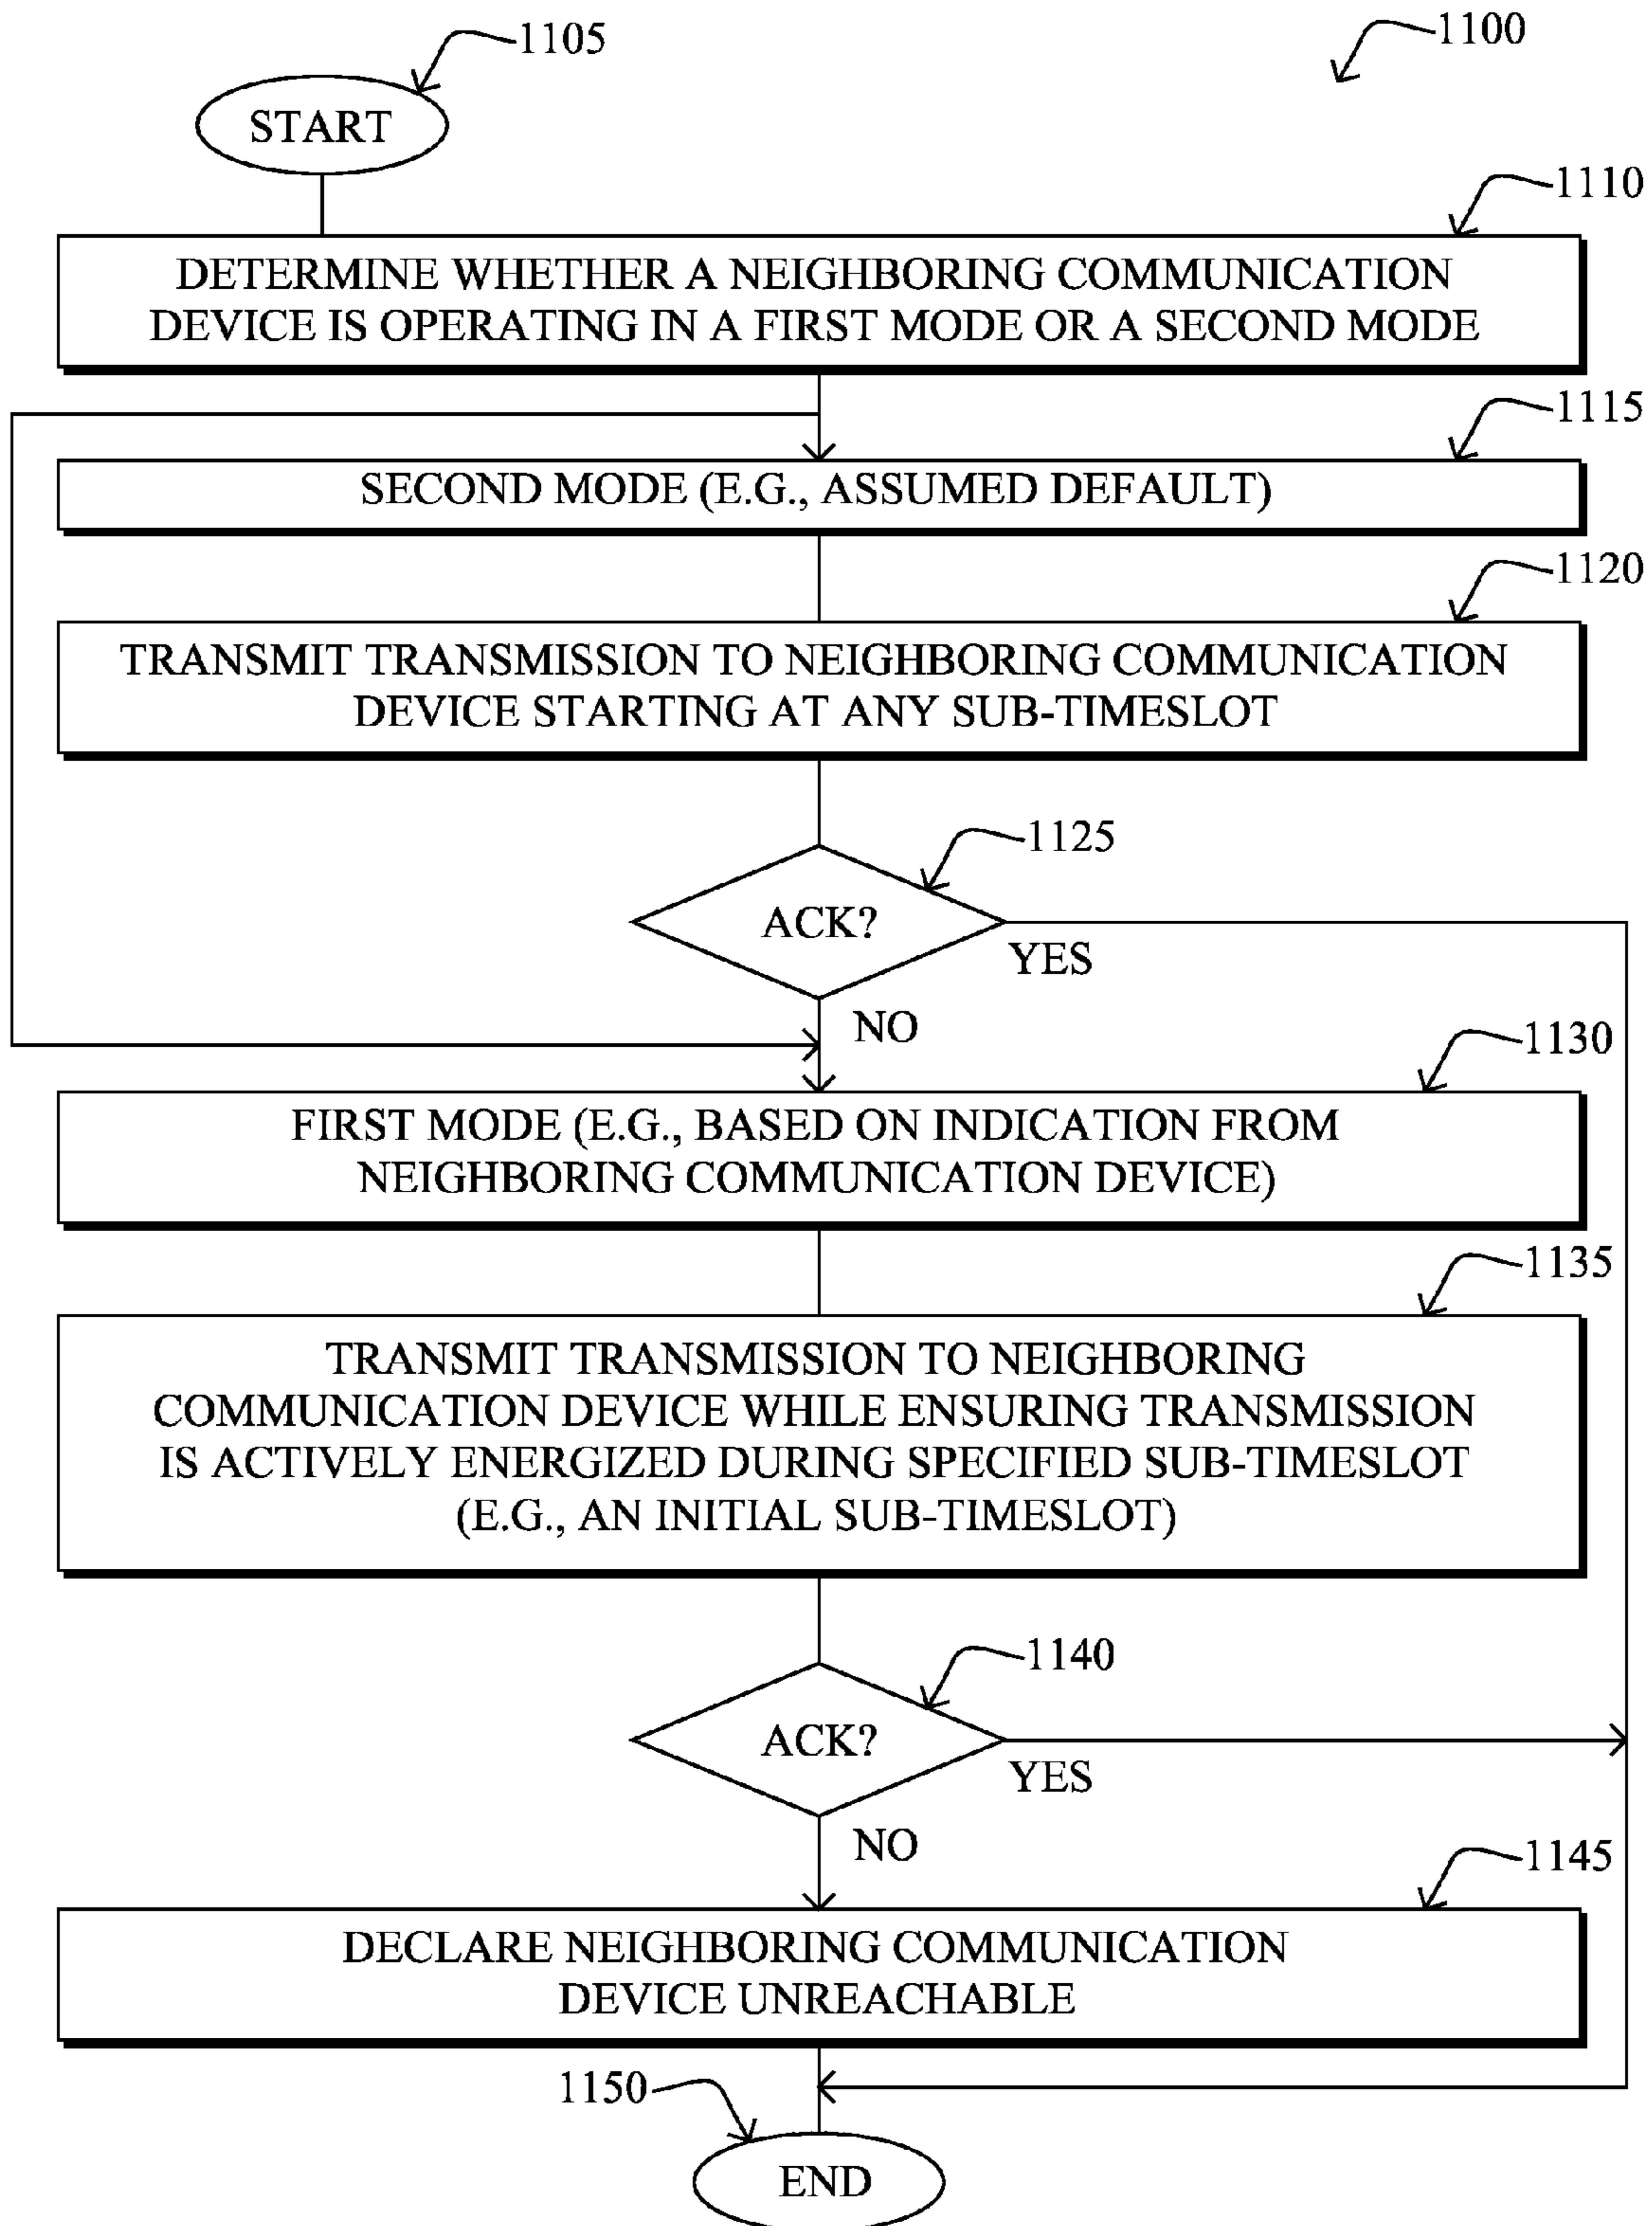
1105

1100

START

1110

DETERMINE WHETHER A NEIGHBORING COMMUNICATION DEVICE IS OPERATING IN A FIRST MODE OR A SECOND MODE

1115

SECOND MODE (E.G., ASSUMED DEFAULT)

1120

TRANSMIT TRANSMISSION TO NEIGHBORING COMMUNICATION DEVICE STARTING AT ANY SUB-TIMESLOT

1125

ACK?

YES

NO

1130

FIRST MODE (E.G., BASED ON INDICATION FROM NEIGHBORING COMMUNICATION DEVICE)

1135

TRANSMIT TRANSMISSION TO NEIGHBORING COMMUNICATION DEVICE WHILE ENSURING TRANSMISSION IS ACTIVELY ENERGIZED DURING SPECIFIED SUB-TIMESLOT (E.G., AN INITIAL SUB-TIMESLOT)

1140

ACK?

YES

NO

1145

DECLARE NEIGHBORING COMMUNICATION DEVICE UNREACHABLE

1150

END